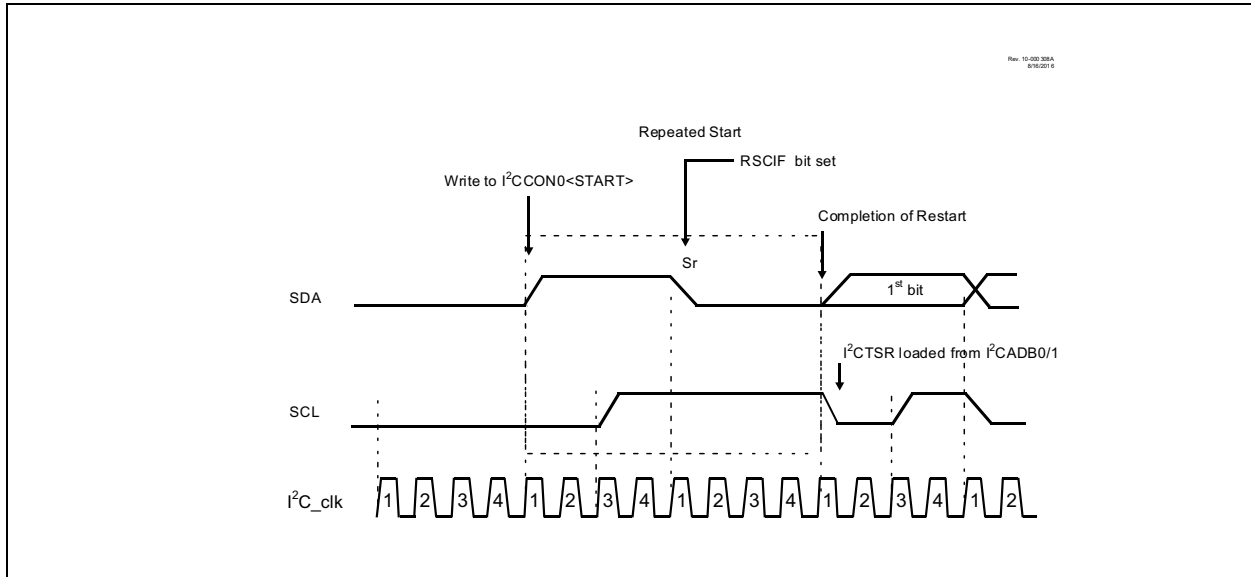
Rev. 10-000 308A
8/16/2016

Repeated Start

RSCIF bit set

Write to I$^2$CCON0<START>

Completion of Restart

Sr

SDA

1$^{st}$ bit

I$^2$CTSR loaded from I$^2$CADB0/1

SCL

I$^2$C_clk

1 2 3 4 1 2 3 4 1 2 3 4 1 2 3 4 1 2